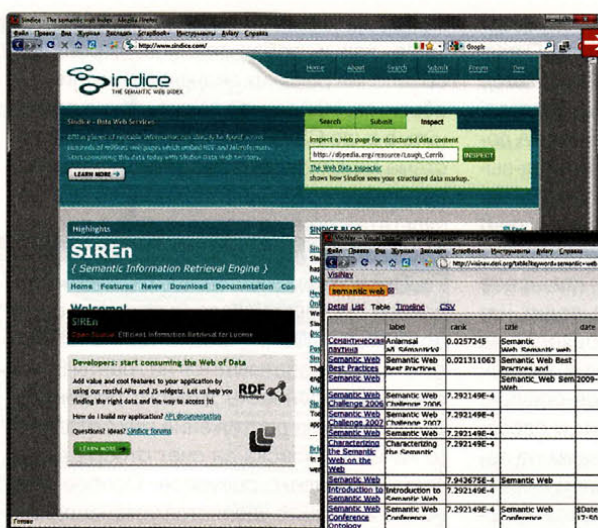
Sindice - The semantic web index - Mozilla Firefox
Файл Правка Вид Журнал Закладки ScrapBook+ Инструменты Аддоны Справка
http://www.sindice.com/
Google

sindice
THE SEMANTIC WEB INDEX
Home About Search Submit Forum Dev

Sindice - Data Web Services
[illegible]

LEARN MORE →

Search Submit Inspect
Inspect a web page for structured data content
http://dbpedia.org/resource/Lough_Corrib INSPECT
The Web Data Inspector
shows how Sindice sees your structured data markup.

Highlights
SIREn
{ Semantic Information Retrieval Engine }
Home Features News Download Documentation Con

Welcome!
SIREn
Open Source Efficient Information Retrieval for Lucene

Developers: start consuming the Web of Data
Add value and cool features to your application by wiring our restful APIs and JS widgets. Let us help you finding the right data and the way to access it!
RDF Developer
How do I build my application? API documentation
Questions? Ideas? Sindice forums
LEARN MORE →

SINDICE BLOG

Файл Правка Вид Журнал Закладки ScrapBook+ Инструменты Аддоны Справка
http://visinav.deri.org/table?keyword=semantic+web
VisiNav
semantic web
Detail List Table Timeline CSV

| | label | rank | title | date |
|---|---|---|---|---|
| Семантическая паутина | Anlamsal Ağ Semantické | 0.0257245 | Semantic Web Semantic web | |
| Semantic Web Best Practices | Semantic Web Best Practices | 0.021311063 | Semantic Web Best Practices and | |
| Semantic Web | | | Semantic_Web Semantic Web | 2009- |
| Semantic Web Challenge 2006 | Semantic Web Challenge 2006 | 7.292149E-4 | | |
| Semantic Web Challenge 2007 | Semantic Web Challenge 2007 | 7.292149E-4 | | |
| Semantic Web | Semantic Web | 7.292149E-4 | | |
| Characterizing the Semantic Web on the Web | Characterizing the Semantic | 7.292149E-4 | | |
| Semantic Web | | 7.943675E-4 | Semantic Web | |
| Introduction to Semantic Web | Introduction to Semantic Web | 7.292149E-4 | | |
| Semantic Web Conference Ontology | Semantic Web Conference | 7.292149E-4 | Semantic Web Conference | 2007- 17:50 |

Готово